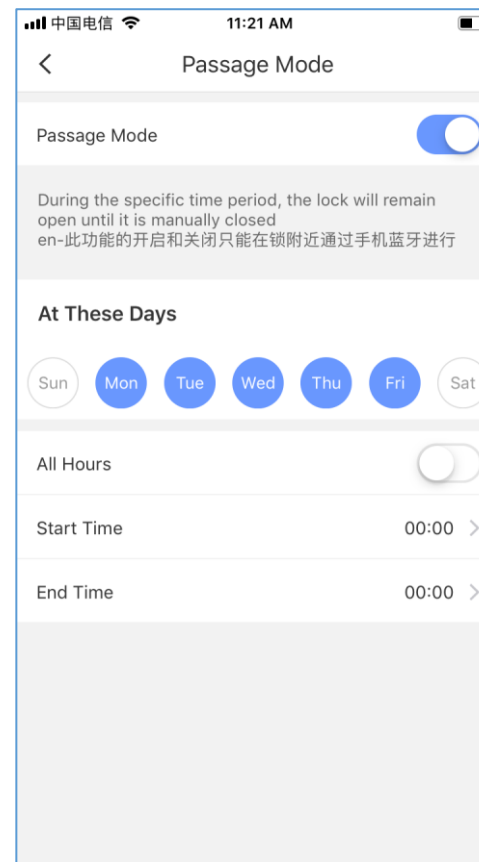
中国电信 11:21 AM

<

Passage Mode

Passage Mode

During the specific time period, the lock will remain open until it is manually closed
en-此功能的开启和关闭只能在锁附近通过手机蓝牙进行

At These Days

Sun Mon Tue Wed Thu Fri Sat

All Hours

Start Time 00:00 >

End Time 00:00 >